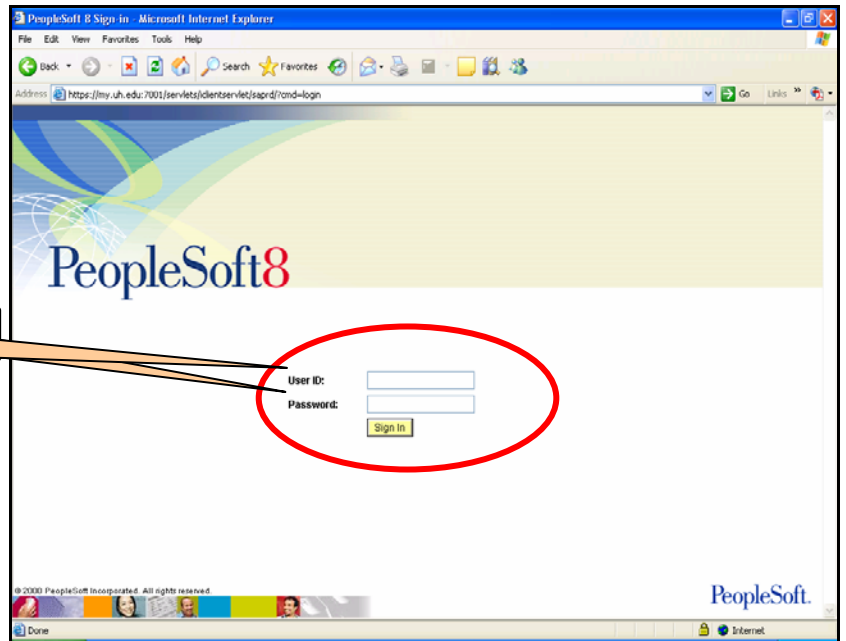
PeopleSoft 8 Sign-in - Microsoft Internet Explorer

File Edit View Favorites Tools Help

Back Search Favorites

Address https://my.uh.edu:7001/servlets/iclientservlet/saprd/?cmd=login Go Links

PeopleSoft8

User ID:
Password:
Sign In

© 2000 PeopleSoft Incorporated. All rights reserved.

PeopleSoft.

Done Internet